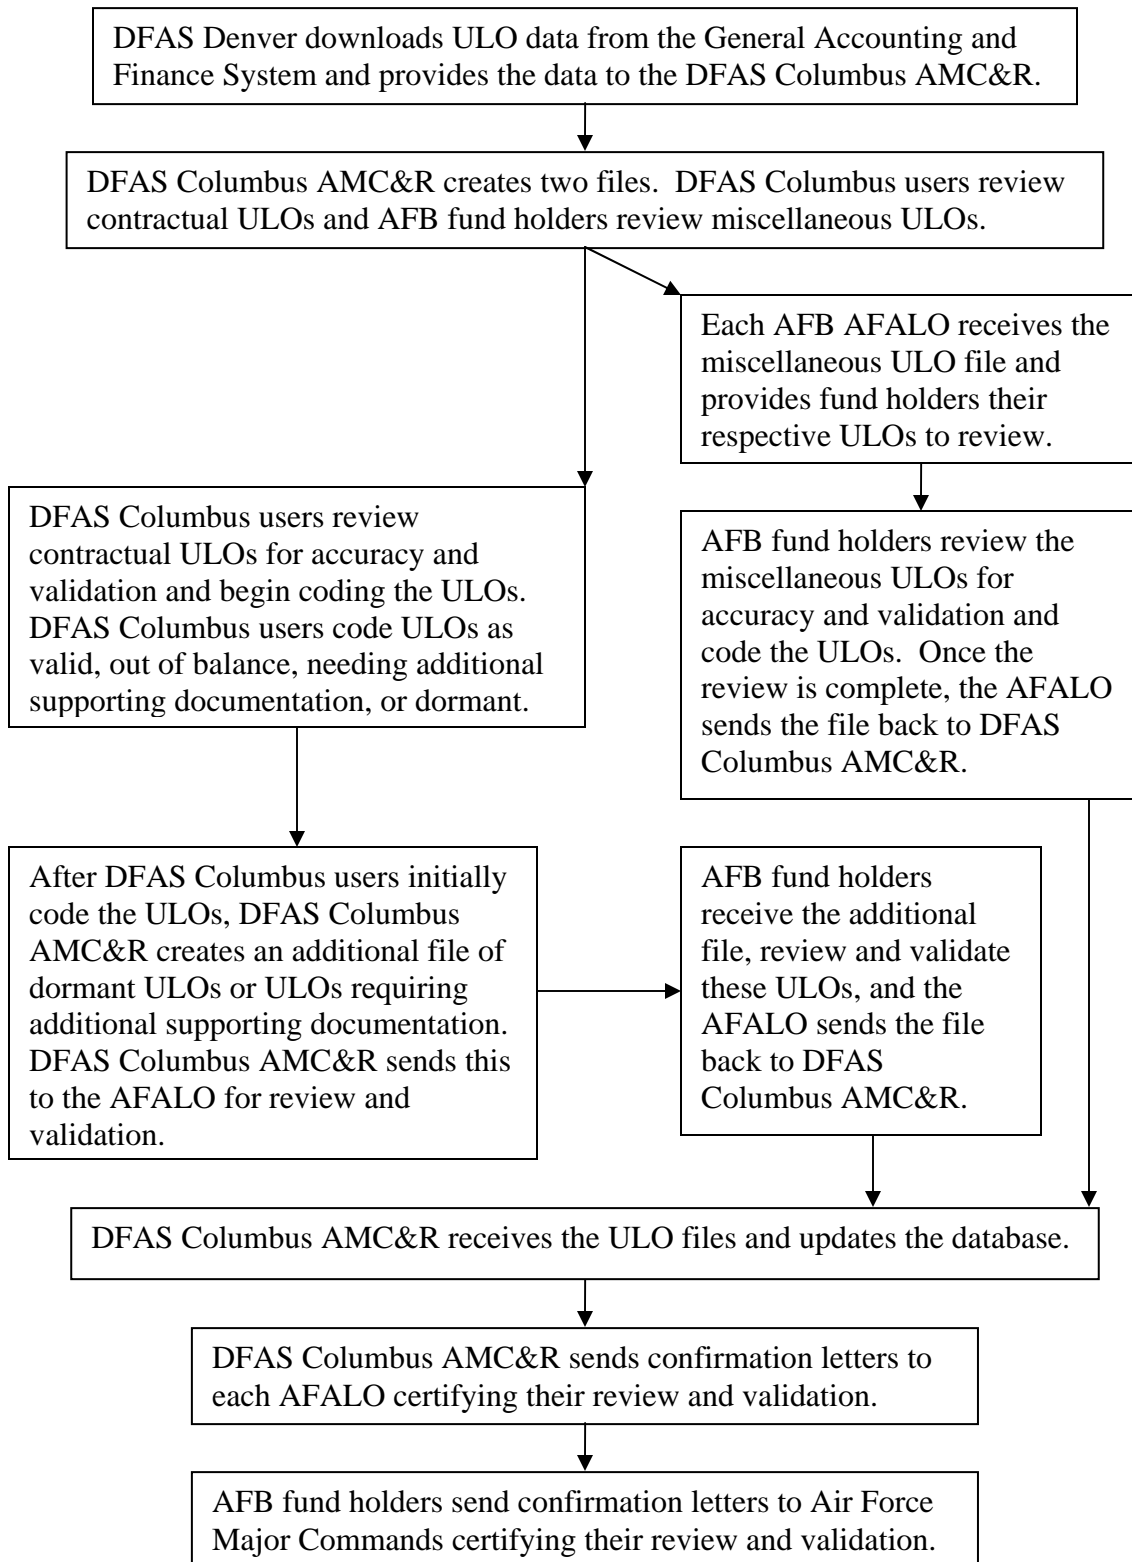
DFAS Denver downloads ULO data from the General Accounting and Finance System and provides the data to the DFAS Columbus AMC&R.

DFAS Columbus AMC&R creates two files. DFAS Columbus users review contractual ULOs and AFB fund holders review miscellaneous ULOs.

Each AFB AFALO receives the miscellaneous ULO file and provides fund holders their respective ULOs to review.

DFAS Columbus users review contractual ULOs for accuracy and validation and begin coding the ULOs. DFAS Columbus users code ULOs as valid, out of balance, needing additional supporting documentation, or dormant.

AFB fund holders review the miscellaneous ULOs for accuracy and validation and code the ULOs. Once the review is complete, the AFALO sends the file back to DFAS Columbus AMC&R.

After DFAS Columbus users initially code the ULOs, DFAS Columbus AMC&R creates an additional file of dormant ULOs or ULOs requiring additional supporting documentation. DFAS Columbus AMC&R sends this to the AFALO for review and validation.

AFB fund holders receive the additional file, review and validate these ULOs, and the AFALO sends the file back to DFAS Columbus AMC&R.

DFAS Columbus AMC&R receives the ULO files and updates the database.

DFAS Columbus AMC&R sends confirmation letters to each AFALO certifying their review and validation.

AFB fund holders send confirmation letters to Air Force Major Commands certifying their review and validation.